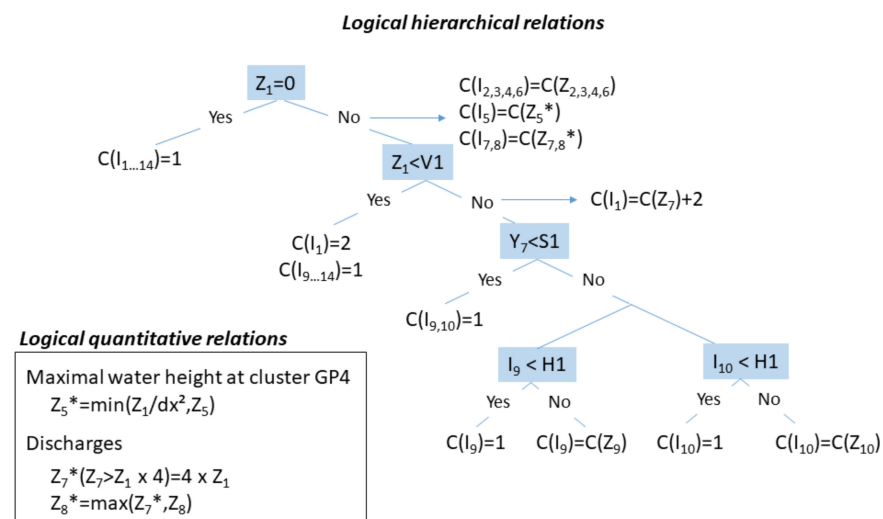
Logical hierarchical relations

$Z_1$=0

Yes

No

$C(I_{1\ldots14})$=1

$C(I_{2,3,4,6})=C(Z_{2,3,4,6})$
$C(I_5)=C(Z_5{}^*)$
$C(I_{7,8})=C(Z_{7,8}{}^*)$

$Z_1$<V1

Yes

No

$C(I_1)=C(Z_7)+2$

$C(I_1)$=2
$C(I_{9\ldots14})$=1

$Y_7$<S1

Yes

No

$C(I_{9,10})$=1

$I_9$ < H1

$I_{10}$ < H1

Yes

No

Yes

No

$C(I_9)$=1

$C(I_9)=C(Z_9)$

$C(I_{10})$=1

$C(I_{10})=C(Z_{10})$

Logical quantitative relations

Maximal water height at cluster GP4
$Z_5{}^*=\min(Z_1/dx^2, Z_5)$

Discharges

$Z_7{}^*(Z_7>Z_1 \times 4)=4 \times Z_1$
$Z_8{}^*=\max(Z_7{}^*, Z_8)$